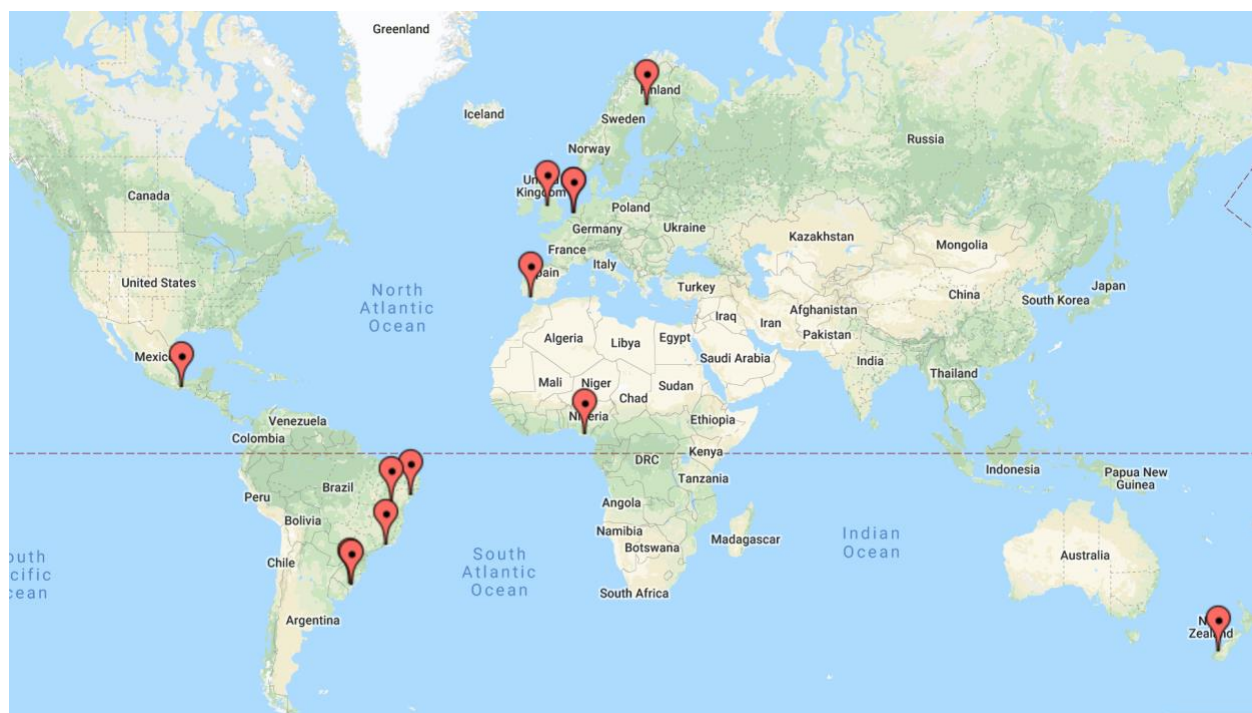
Greenland
Iceland
Finland
Sweden
Norway
Russia
United Kingdom
Canada
Poland
Germany
Ukraine
Kazakhstan
France
Mongolia
Spain
Italy
United States
North Atlantic Ocean
Turkey
China
South Korea
Japan
Iraq
Afghanistan
Iran
Algeria
Libya
Egypt
Pakistan
Mexico
Saudi Arabia
India
Mali
Niger
Sudan
Thailand
Chad
Nigeria
Venezuela
Ethiopia
Colombia
DRC
Kenya
Indonesia
Papua New Guinea
Peru
Brazil
Tanzania
Bolivia
Angola
Namibia
Madagascar
Indian Ocean
Botswana
Australia
South Pacific Ocean
Chile
South Atlantic Ocean
South Africa
Argentina
New Zealand